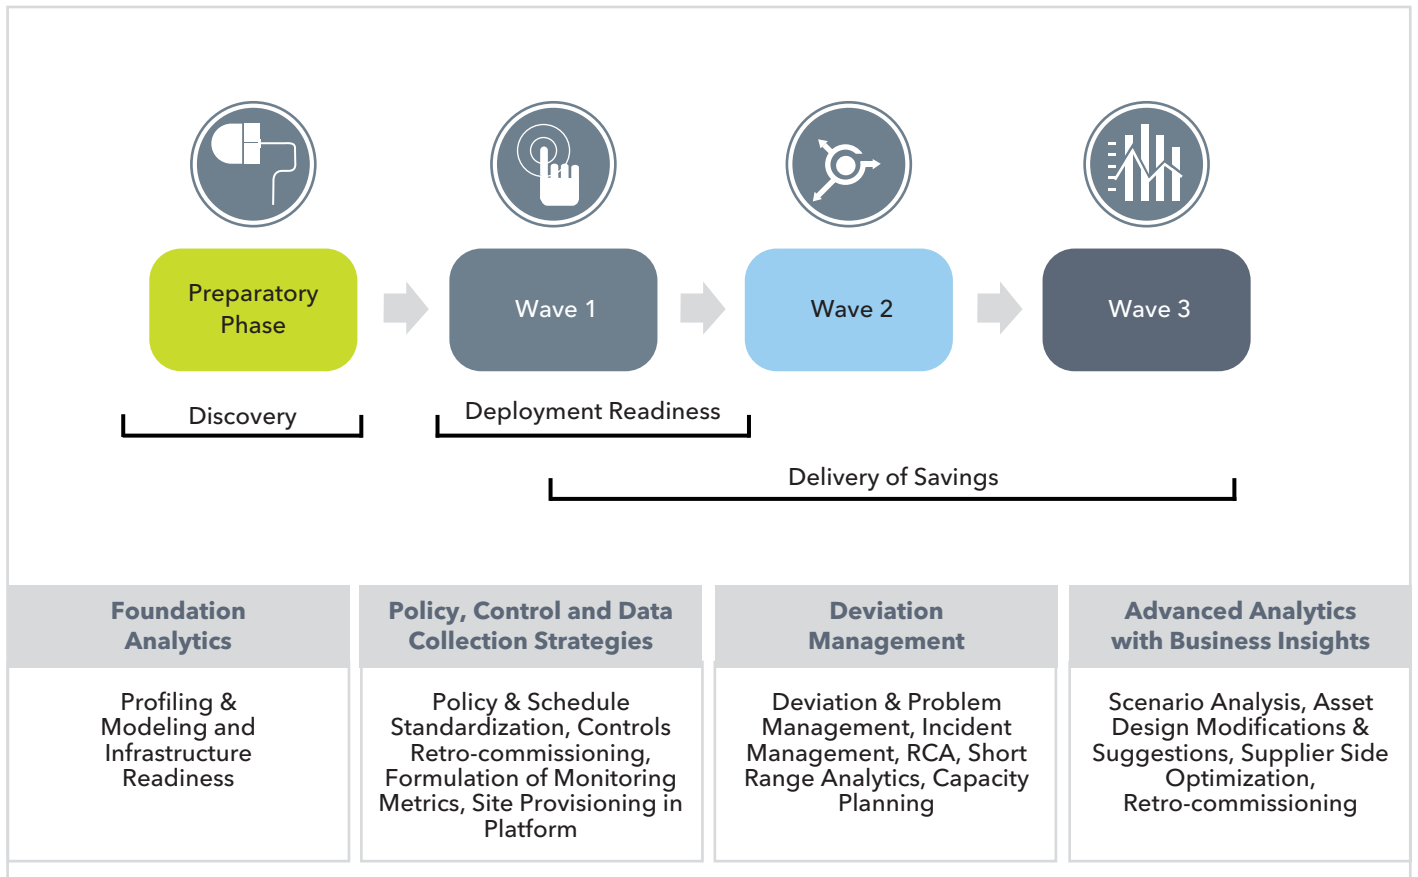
Preparatory Phase

Wave 1

Wave 2

Wave 3

Discovery

Deployment Readiness

Delivery of Savings

| Foundation Analytics | Policy, Control and Data Collection Strategies | Deviation Management | Advanced Analytics with Business Insights |
|---|---|---|---|
| Profiling & Modeling and Infrastructure Readiness | Policy & Schedule Standardization, Controls Retro-commissioning, Formulation of Monitoring Metrics, Site Provisioning in Platform | Deviation & Problem Management, Incident Management, RCA, Short Range Analytics, Capacity Planning | Scenario Analysis, Asset Design Modifications & Suggestions, Supplier Side Optimization, Retro-commissioning |